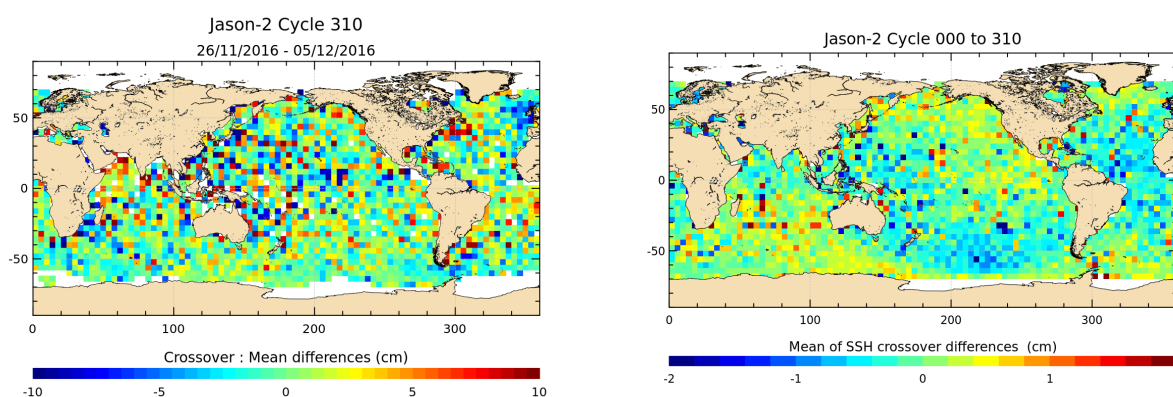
Jason-2 Cycle 310
26/11/2016 - 05/12/2016

50
0
-50

0
100
200
300

Crossover : Mean differences (cm)

-10
-5
0
5
10

Jason-2 Cycle 000 to 310

50
0
-50

0
100
200
300

Mean of SSH crossover differences (cm)

-2
-1
0
1